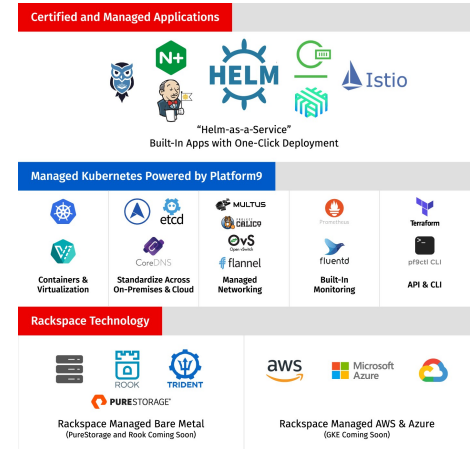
Certified and Managed Applications

N+

HELM

Istio

"Helm-as-a-Service"
Built-In Apps with One-Click Deployment

Managed Kubernetes Powered by Platform9

Containers & Virtualization

etcd

CoreDNS

Standardize Across On-Premises & Cloud

MULTUS

CALICO

OvS

flannel

Managed Networking

Prometheus

fluentd

Built-In Monitoring

Terraform

pf9ctl CLI

API & CLI

Rackspace Technology

ROOK

TRIDENT

PURESTORAGE

Rackspace Managed Bare Metal
(PureStorage and Rook Coming Soon)

aws

Microsoft Azure

Rackspace Managed AWS & Azure
(GKE Coming Soon)